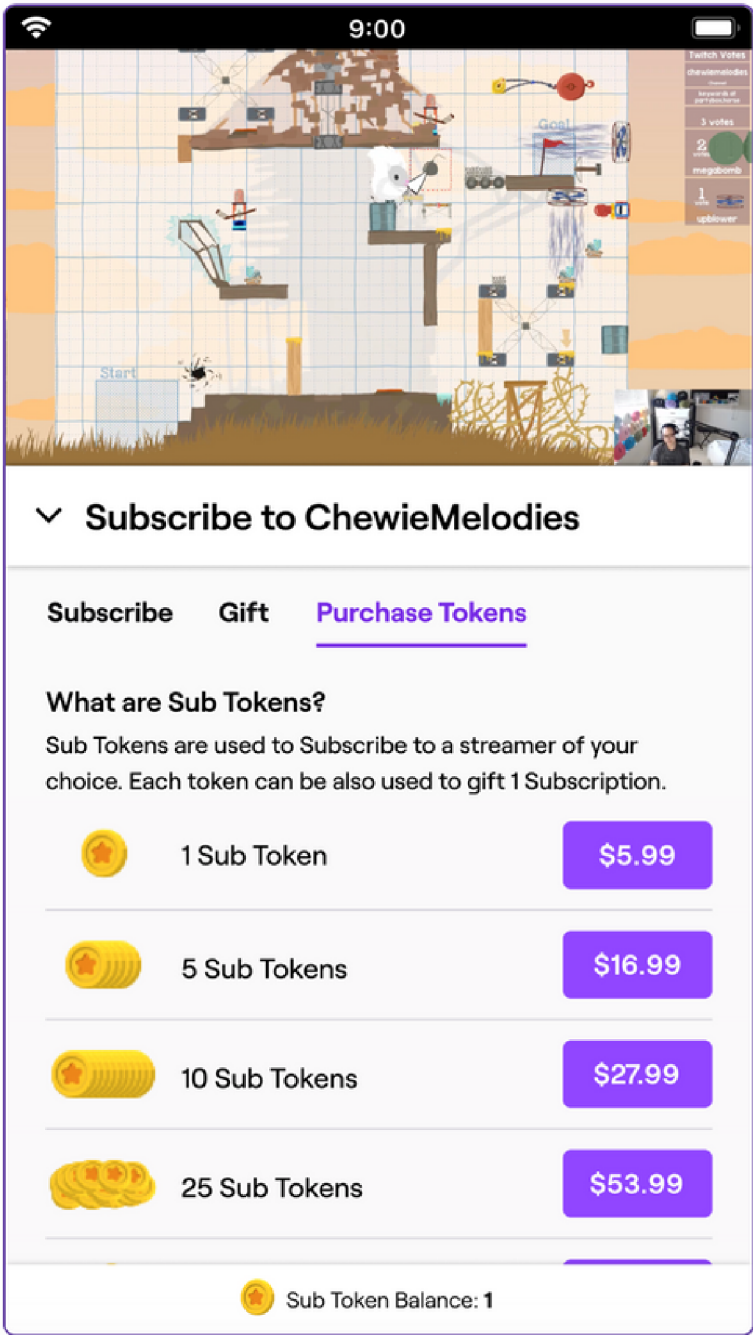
9:00

Twitch Votes
chewiemelodies
3 votes
2
megabomb
1
upblower
Goal
Start

Subscribe to ChewieMelodies

Subscribe Gift Purchase Tokens

What are Sub Tokens?
Sub Tokens are used to Subscribe to a streamer of your choice. Each token can be also used to gift 1 Subscription.

1 Sub Token $5.99

5 Sub Tokens $16.99

10 Sub Tokens $27.99

25 Sub Tokens $53.99

Sub Token Balance: 1